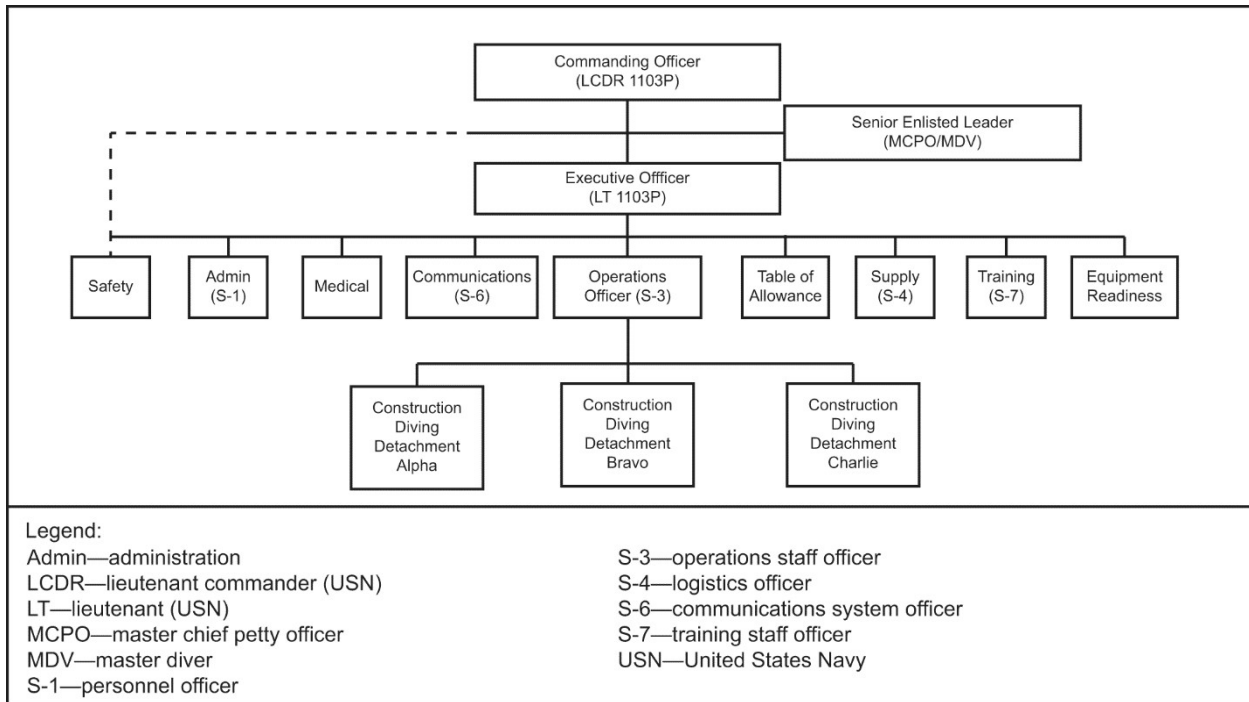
Commanding Officer
(LCDR 1103P)

Senior Enlisted Leader
(MCPO/MDV)

Executive Offficer
(LT 1103P)

Safety

Admin
(S-1)

Medical

Communications
(S-6)

Operations
Officer (S-3)

Table of
Allowance

Supply
(S-4)

Training
(S-7)

Equipment
Readiness

Construction
Diving
Detachment
Alpha

Construction
Diving
Detachment
Bravo

Construction
Diving
Detachment
Charlie

Legend:
Admin—administration
LCDR—lieutenant commander (USN)
LT—lieutenant (USN)
MCPO—master chief petty officer
MDV—master diver
S-1—personnel officer

S-3—operations staff officer
S-4—logistics officer
S-6—communications system officer
S-7—training staff officer
USN—United States Navy